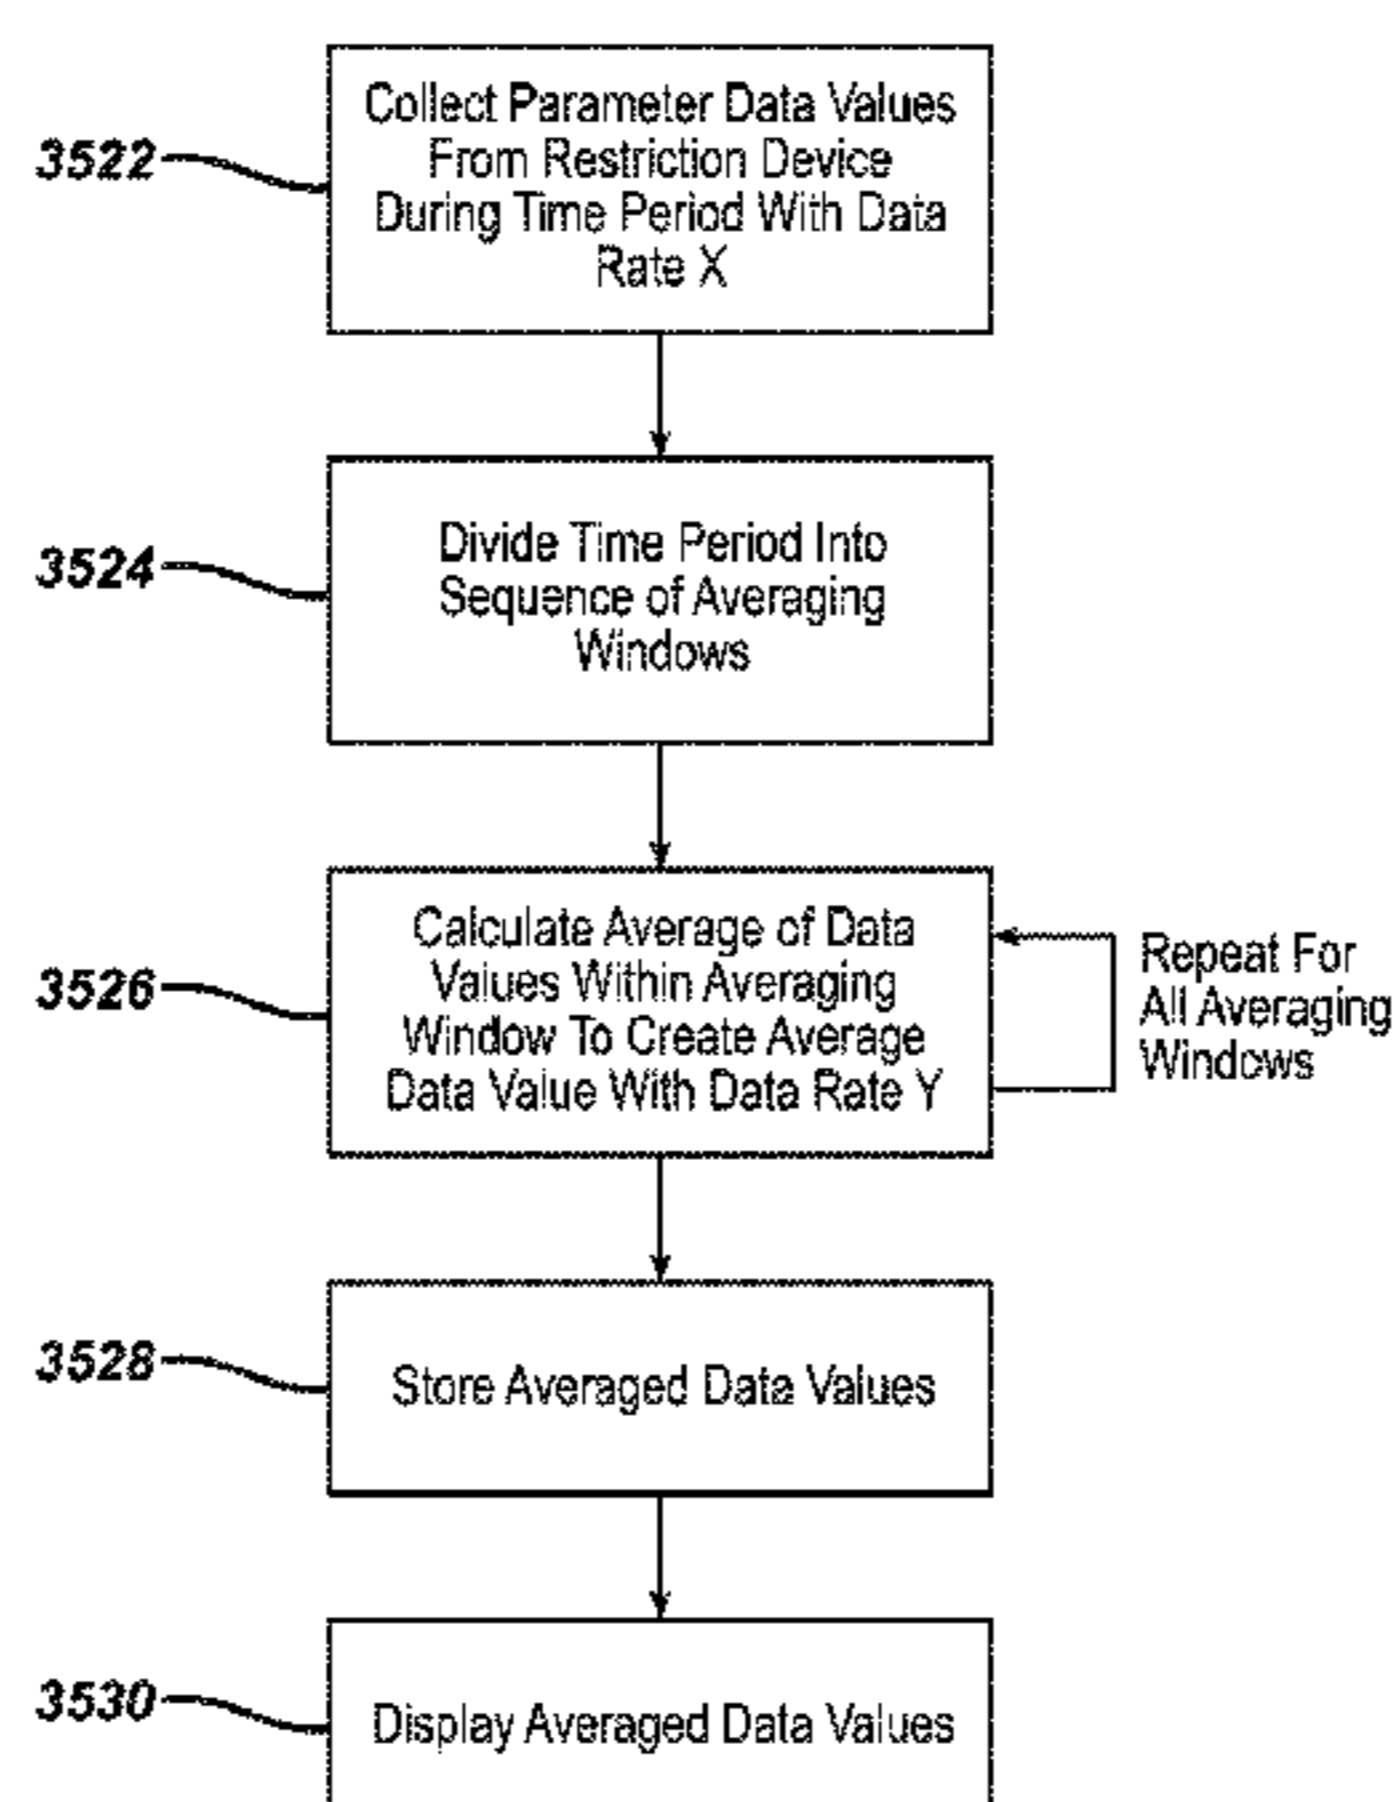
3522
Collect Parameter Data Values From Restriction Device During Time Period With Data Rate X

3524
Divide Time Period Into Sequence of Averaging Windows

3526
Calculate Average of Data Values Within Averaging Window To Create Average Data Value With Data Rate Y

Repeat For All Averaging Windows

3528
Store Averaged Data Values

3530
Display Averaged Data Values